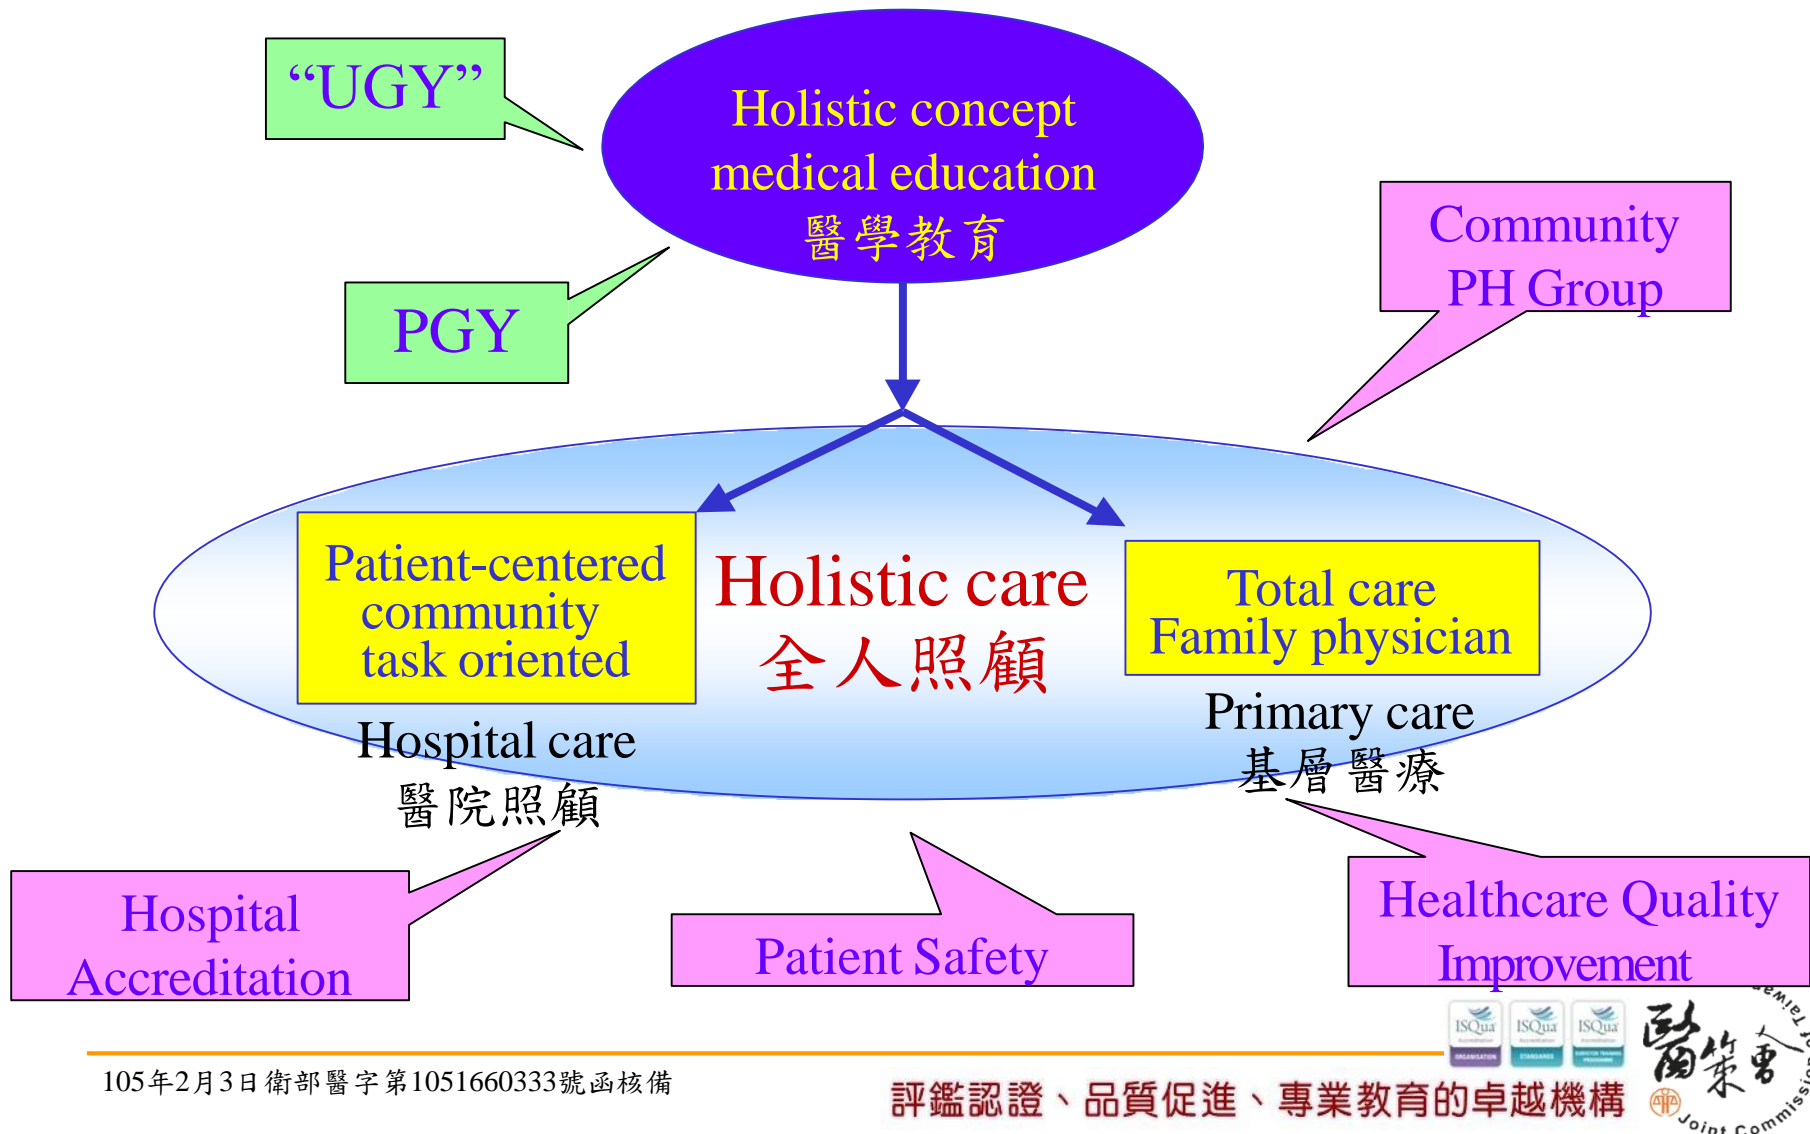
"UGY"

Holistic concept medical education 醫學教育

PGY

Community PH Group

Patient-centered community task oriented

Holistic care 全人照顧

Total care Family physician

Hospital care 醫院照顧

Primary care 基層醫療

Hospital Accreditation

Patient Safety

Healthcare Quality Improvement

ISQua ISQua ISQua

醫策會

Joint Commission of Taiwan

105年2月3日衛部醫字第1051660333號函核備

評鑑認證、品質促進、專業教育的卓越機構